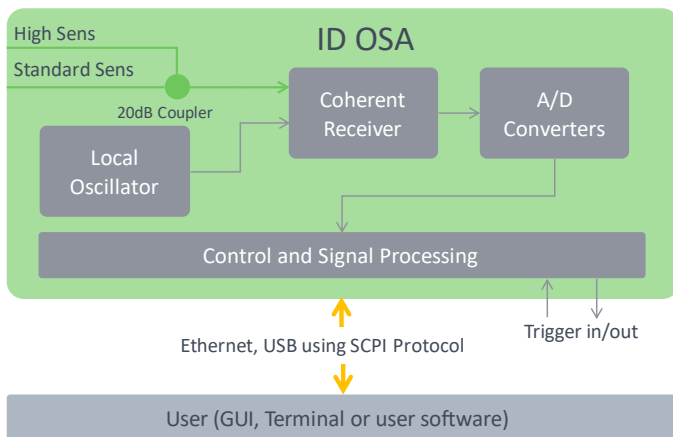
High Sens
Standard Sens
ID OSA
20dB Coupler
Coherent Receiver
A/D Converters
Local Oscillator
Control and Signal Processing
Trigger in/out
Ethernet, USB using SCPI Protocol
User (GUI, Terminal or user software)